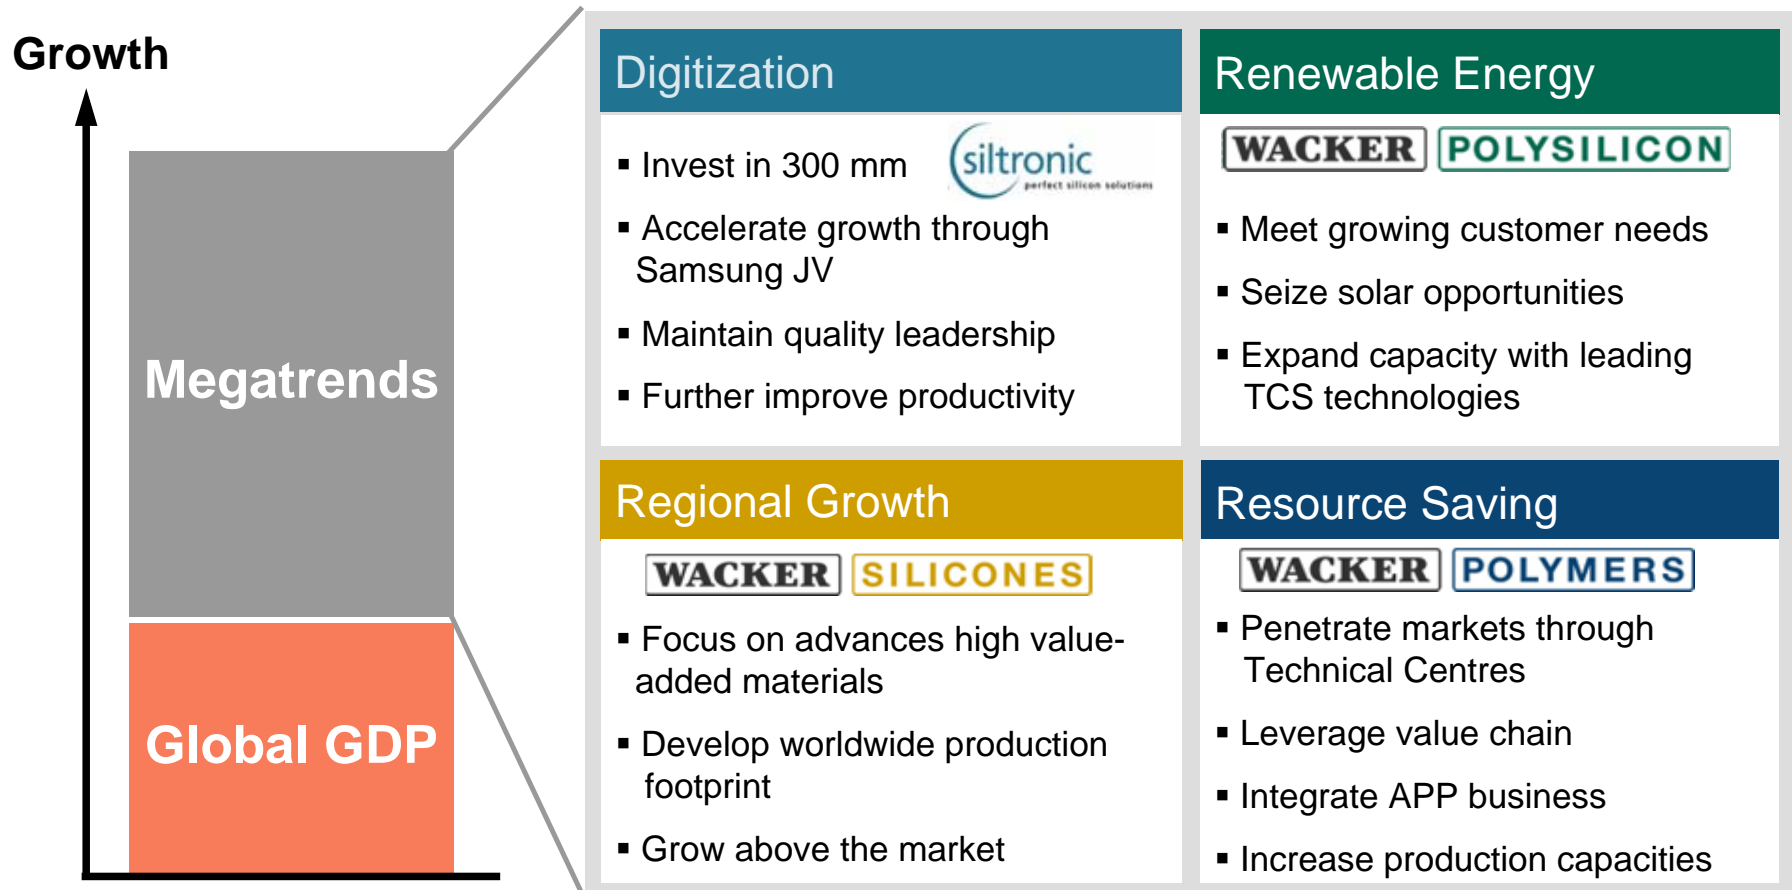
Growth

Megatrends

Global GDP

Digitization

siltronic
perfect silicon solutions

▪ Invest in 300 mm
▪ Accelerate growth through Samsung JV
▪ Maintain quality leadership
▪ Further improve productivity

Renewable Energy

WACKER POLYSILICON

▪ Meet growing customer needs
▪ Seize solar opportunities
▪ Expand capacity with leading TCS technologies

Regional Growth

WACKER SILICONES

▪ Focus on advances high value-added materials
▪ Develop worldwide production footprint
▪ Grow above the market

Resource Saving

WACKER POLYMERS

▪ Penetrate markets through Technical Centres
▪ Leverage value chain
▪ Integrate APP business
▪ Increase production capacities